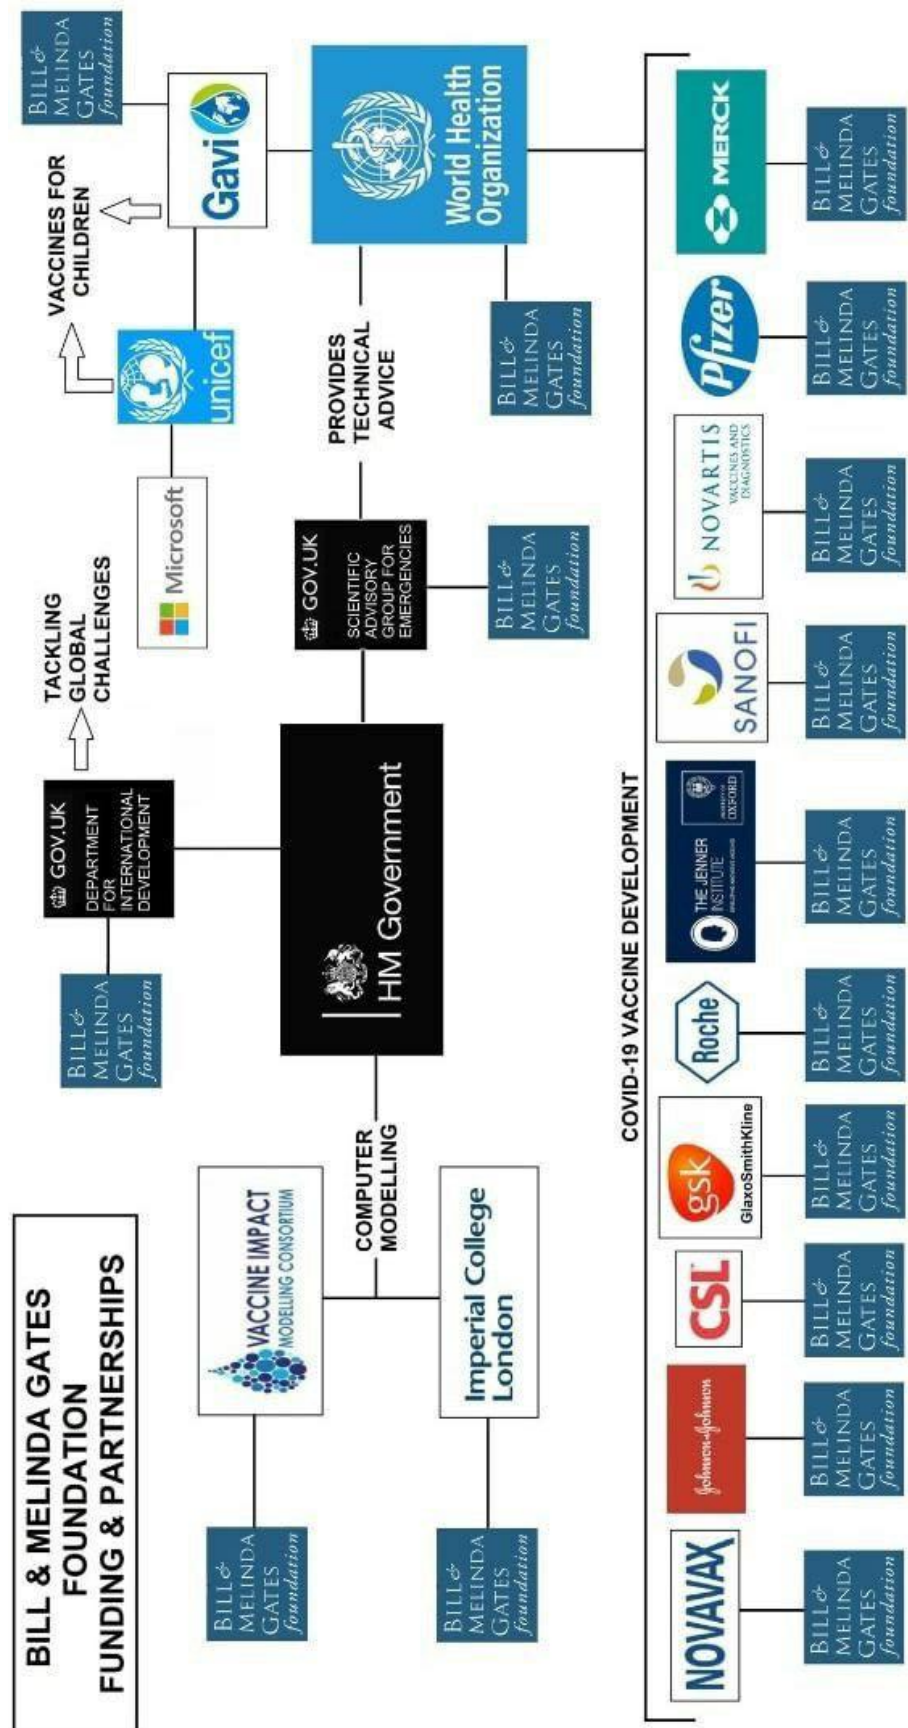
BILL & MELINDA GATES FOUNDATION
FUNDING & PARTNERSHIPS

BILL & MELINDA GATES foundation

VACCINE IMPACT MODELING CONSORTIUM

BILL & MELINDA GATES foundation

Imperial College London

COMPUTER MODELLING

BILL & MELINDA GATES foundation

GOV.UK
DEPARTMENT FOR INTERNATIONAL DEVELOPMENT

TACKLING GLOBAL CHALLENGES

HM Government

GOV.UK
SCIENTIFIC ADVISORY GROUP FOR EMERGENCIES

BILL & MELINDA GATES foundation

PROVIDES TECHNICAL ADVICE

Microsoft

unicef

VACCINES FOR CHILDREN

Gavi

BILL & MELINDA GATES foundation

World Health Organization

BILL & MELINDA GATES foundation

COVID-19 VACCINE DEVELOPMENT

NOVAVAX
BILL & MELINDA GATES foundation

Johnson & Johnson
BILL & MELINDA GATES foundation

CSL
BILL & MELINDA GATES foundation

gsk GlaxoSmithKline
BILL & MELINDA GATES foundation

Roche
BILL & MELINDA GATES foundation

THE JENNER INSTITUTE
UNIVERSITY OF OXFORD
BILL & MELINDA GATES foundation

SANOFI
BILL & MELINDA GATES foundation

NOVARTIS
VACCINES AND DIAGNOSTICS
BILL & MELINDA GATES foundation

Pfizer
BILL & MELINDA GATES foundation

MERCK
BILL & MELINDA GATES foundation